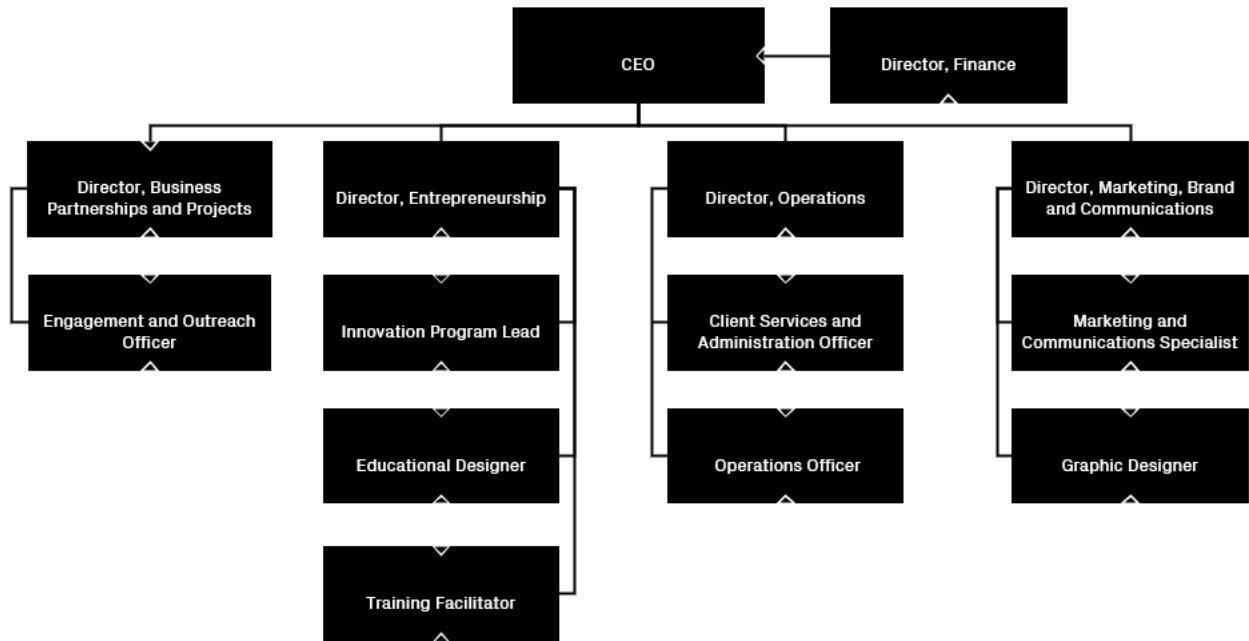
CEO

Director, Finance

Director, Business Partnerships and Projects

Engagement and Outreach Officer

Director, Entrepreneurship

Innovation Program Lead

Educational Designer

Training Facilitator

Director, Operations

Client Services and Administration Officer

Operations Officer

Director, Marketing, Brand and Communications

Marketing and Communications Specialist

Graphic Designer